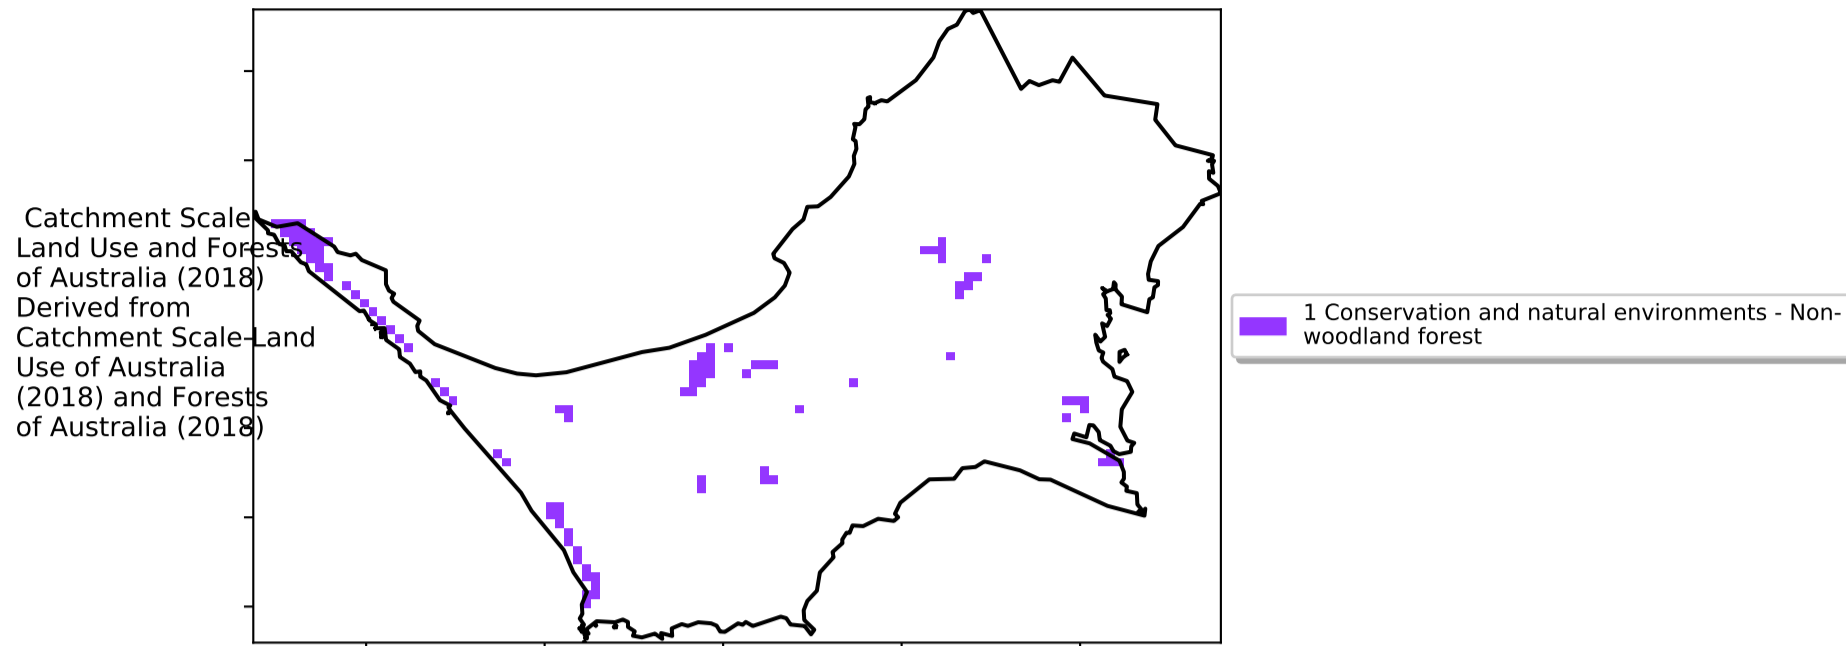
Catchment Scale Land Use and Forests of Australia (2018) Derived from Catchment Scale Land Use of Australia (2018) and Forests (2018) and Forests of Australia (2018)

1 Conservation and natural environments - Non-woodland forest